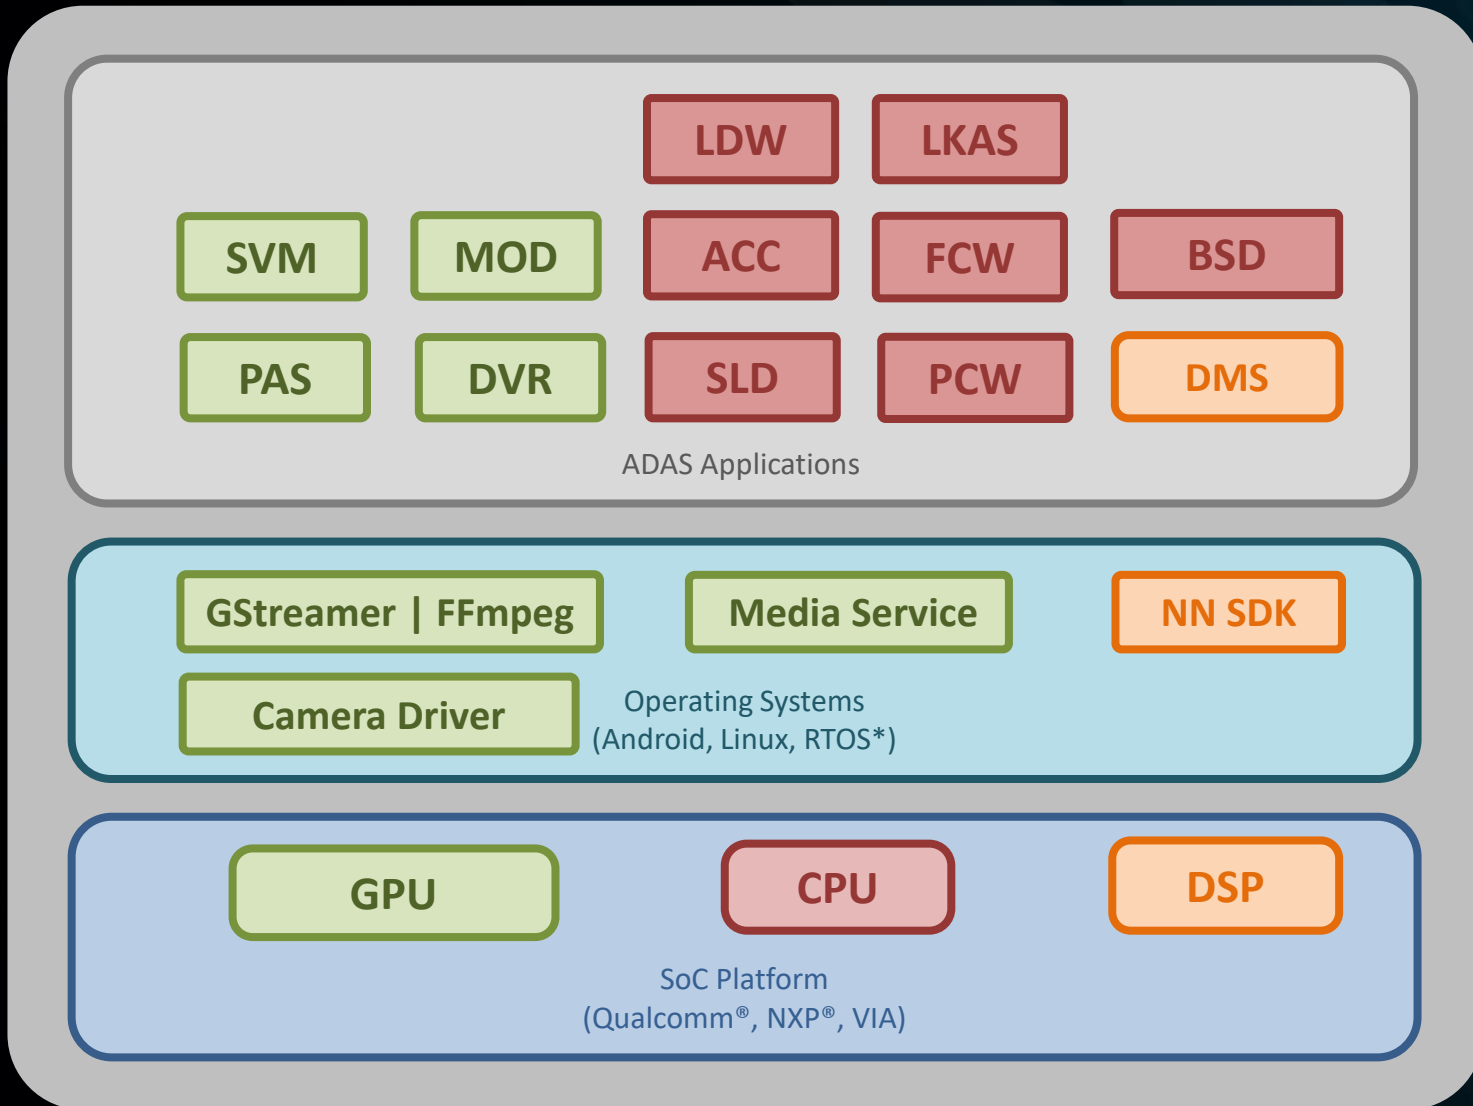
LDW
LKAS

SVM
MOD
ACC
FCW
BSD

PAS
DVR
SLD
PCW
DMS

ADAS Applications

GStreamer | FFmpeg
Media Service
NN SDK

Camera Driver
Operating Systems
(Android, Linux, RTOS*)

GPU
CPU
DSP

SoC Platform
(Qualcomm®, NXP®, VIA)